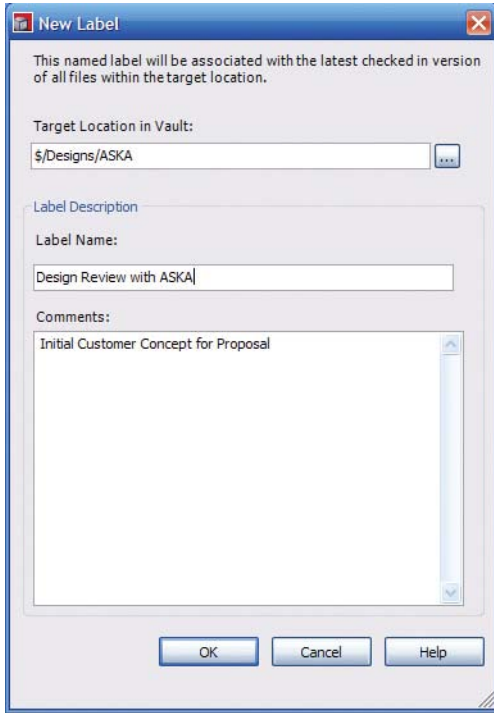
New Label

This named label will be associated with the latest checked in version of all files within the target location.

Target Location in Vault:

$/Designs/ASKA

...

Label Description

Label Name:

Design Review with ASKA

Comments:

Initial Customer Concept for Proposal

OK

Cancel

Help